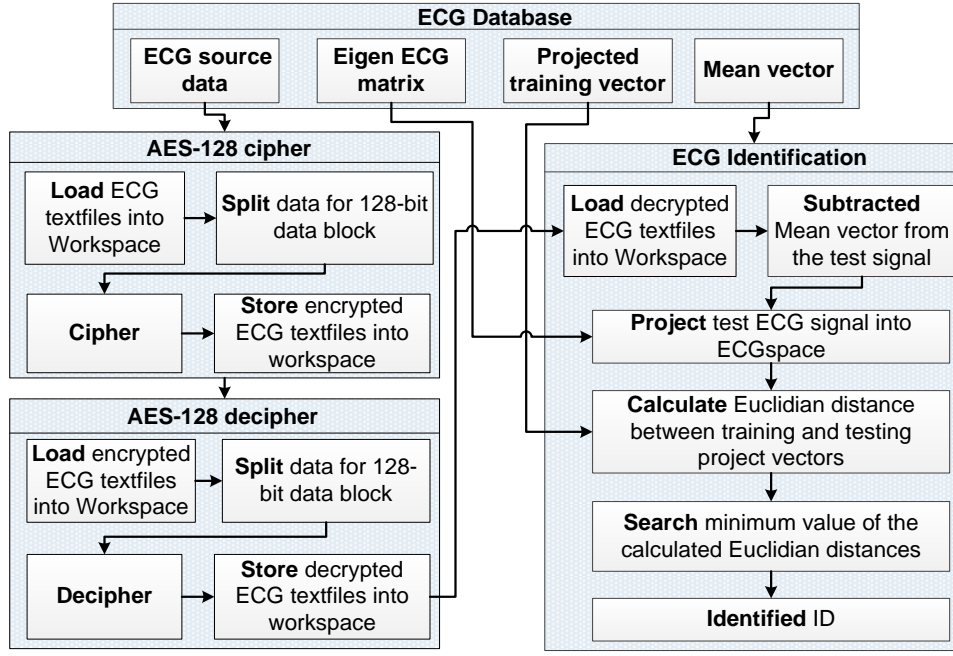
ECG Database

ECG source data

Eigen ECG matrix

Projected training vector

Mean vector

AES-128 cipher

Load ECG textfiles into Workspace

Split data for 128-bit data block

Cipher

Store encrypted ECG textfiles into workspace

AES-128 decipher

Load encrypted ECG textfiles into Workspace

Split data for 128-bit data block

Decipher

Store decrypted ECG textfiles into workspace

ECG Identification

Load decrypted ECG textfiles into Workspace

Subtracted Mean vector from the test signal

Project test ECG signal into ECGspace

Calculate Euclidian distance between training and testing project vectors

Search minimum value of the calculated Euclidian distances

Identified ID